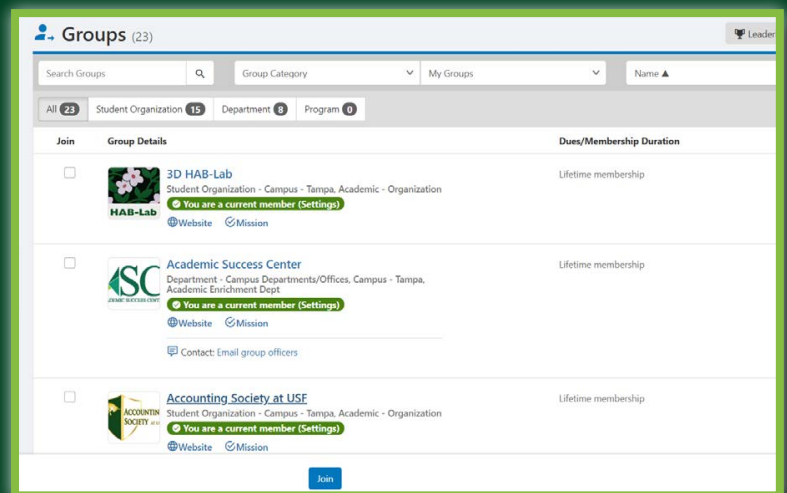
Groups (23)

Leader

Search Groups

Group Category

My Groups

Name ▲

All 23 Student Organization 15 Department 8 Program 0

| Join | Group Details | Dues/Membership Duration |
|---|---|---|
| | HAB-Lab **3D HAB-Lab** Student Organization - Campus - Tampa, Academic - Organization You are a current member (Settings) Website Mission | Lifetime membership |
| | ASC ACADEMIC SUCCESS CENTER **Academic Success Center** Department - Campus Departments/Offices, Campus - Tampa, Academic Enrichment Dept You are a current member (Settings) Website Mission Contact: Email group officers | Lifetime membership |
| | ACCOUNTING SOCIETY **Accounting Society at USF** Student Organization - Campus - Tampa, Academic - Organization You are a current member (Settings) Website Mission | Lifetime membership |

Join